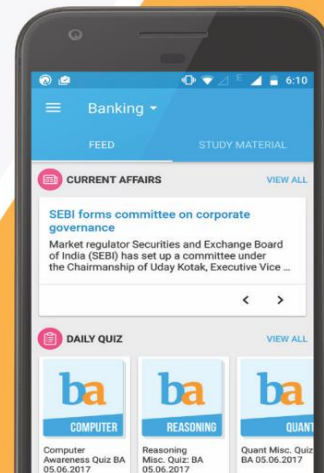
6:10

Banking

FEED

STUDY MATERIAL

CURRENT AFFAIRS

VIEW ALL

SEBI forms committee on corporate governance

Market regulator Securities and Exchange Board of India (SEBI) has set up a committee under the Chairmanship of Uday Kotak, Executive Vice ...

DAILY QUIZ

VIEW ALL

ba
COMPUTER

Computer Awareness Quiz BA 05.06.2017

ba
REASONING

Reasoning Misc. Quiz: BA 05.06.2017

ba
QUANT

Quant Misc. Quiz BA 05.06.2017